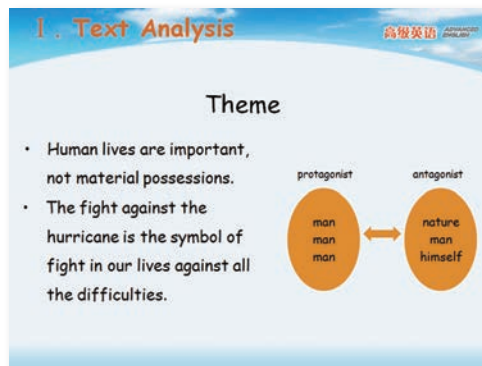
I . Text Analysis

高级英语 ADVANCED ENGLISH

Theme

• Human lives are important, not material possessions.
• The fight against the hurricane is the symbol of fight in our lives against all the difficulties.

protagonist

man
man
man

antagonist

nature
man
himself